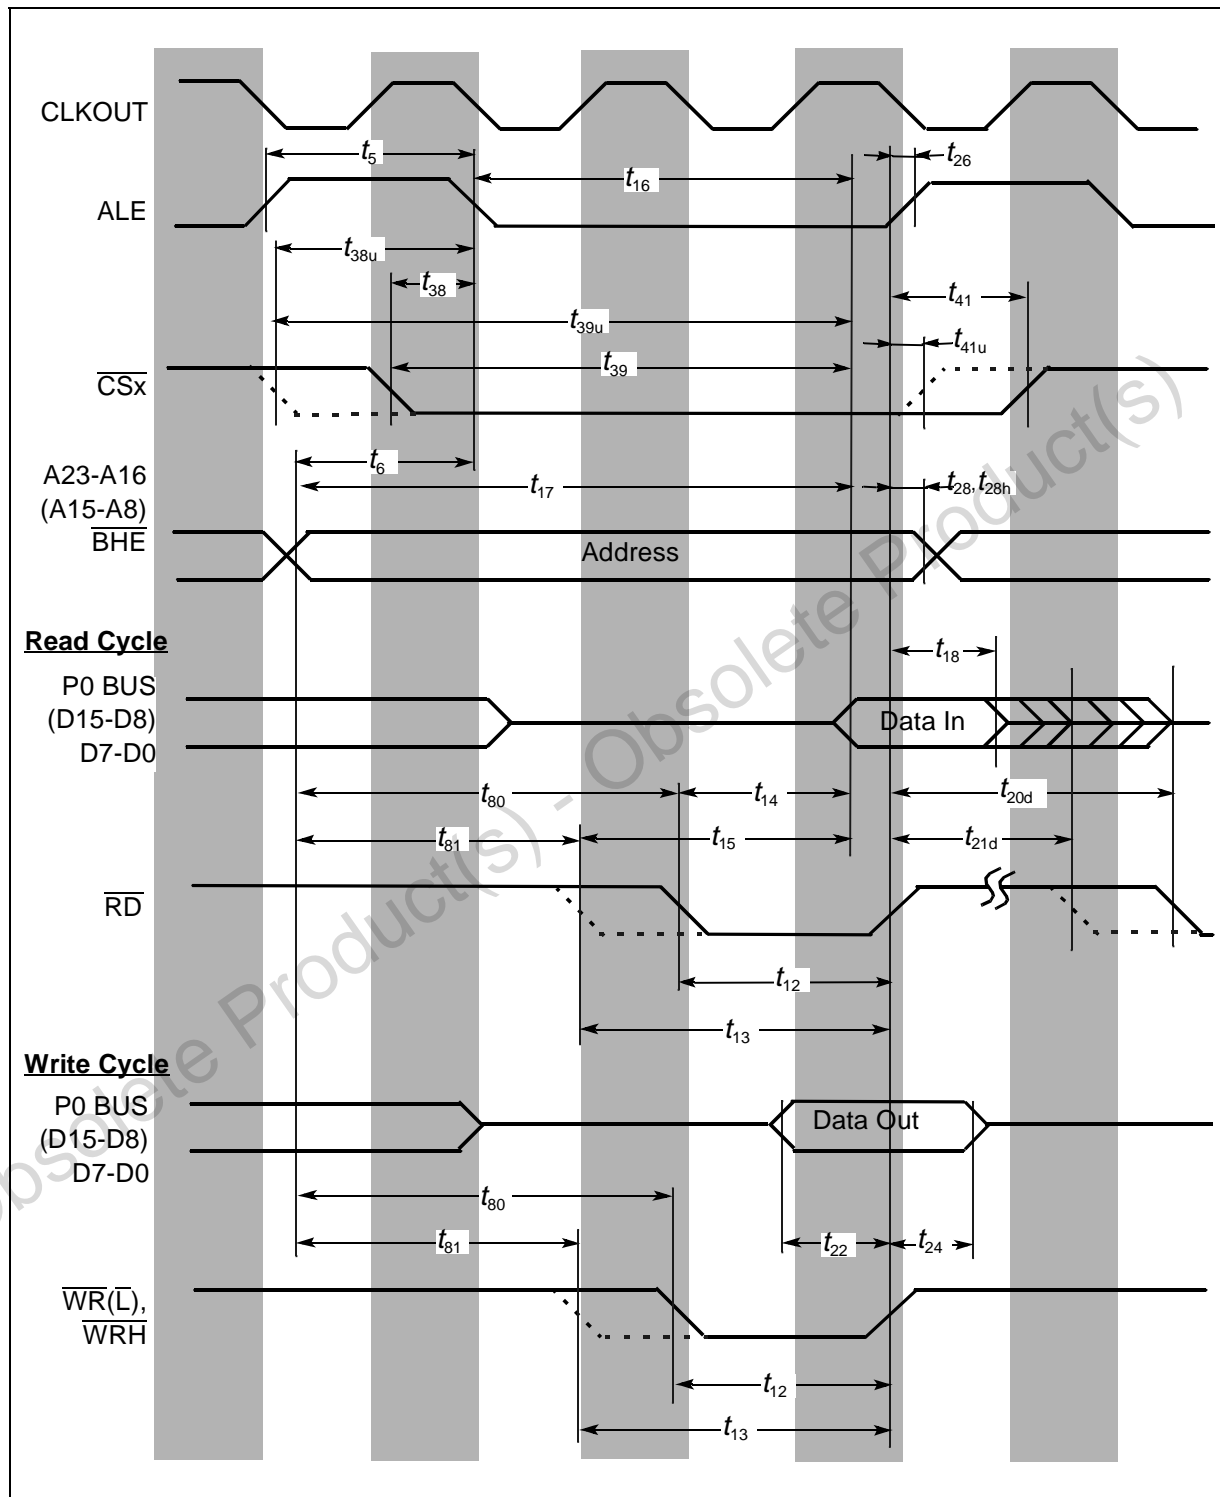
CLKOUT

$t_5$

$t_{26}$

$t_{16}$

ALE

$t_{38u}$

$t_{38}$

$t_{41}$

$t_{39u}$

$t_{41u}$

$t_{39}$

$\overline{CSx}$

$t_6$

A23-A16 (A15-A8) $\overline{BHE}$

$t_{17}$

$t_{28}, t_{28h}$

Address

**Read Cycle**

$t_{18}$

P0 BUS (D15-D8) D7-D0

Data In

$t_{80}$

$t_{14}$

$t_{20d}$

$t_{81}$

$t_{15}$

$t_{21d}$

$\overline{RD}$

$t_{12}$

$t_{13}$

**Write Cycle**

P0 BUS (D15-D8) D7-D0

Data Out

$t_{80}$

$t_{81}$

$t_{22}$

$t_{24}$

$\overline{WR}(\overline{L})$, $\overline{WRH}$

$t_{12}$

$t_{13}$

Obsolete Product(s) - Obsolete Product(s)